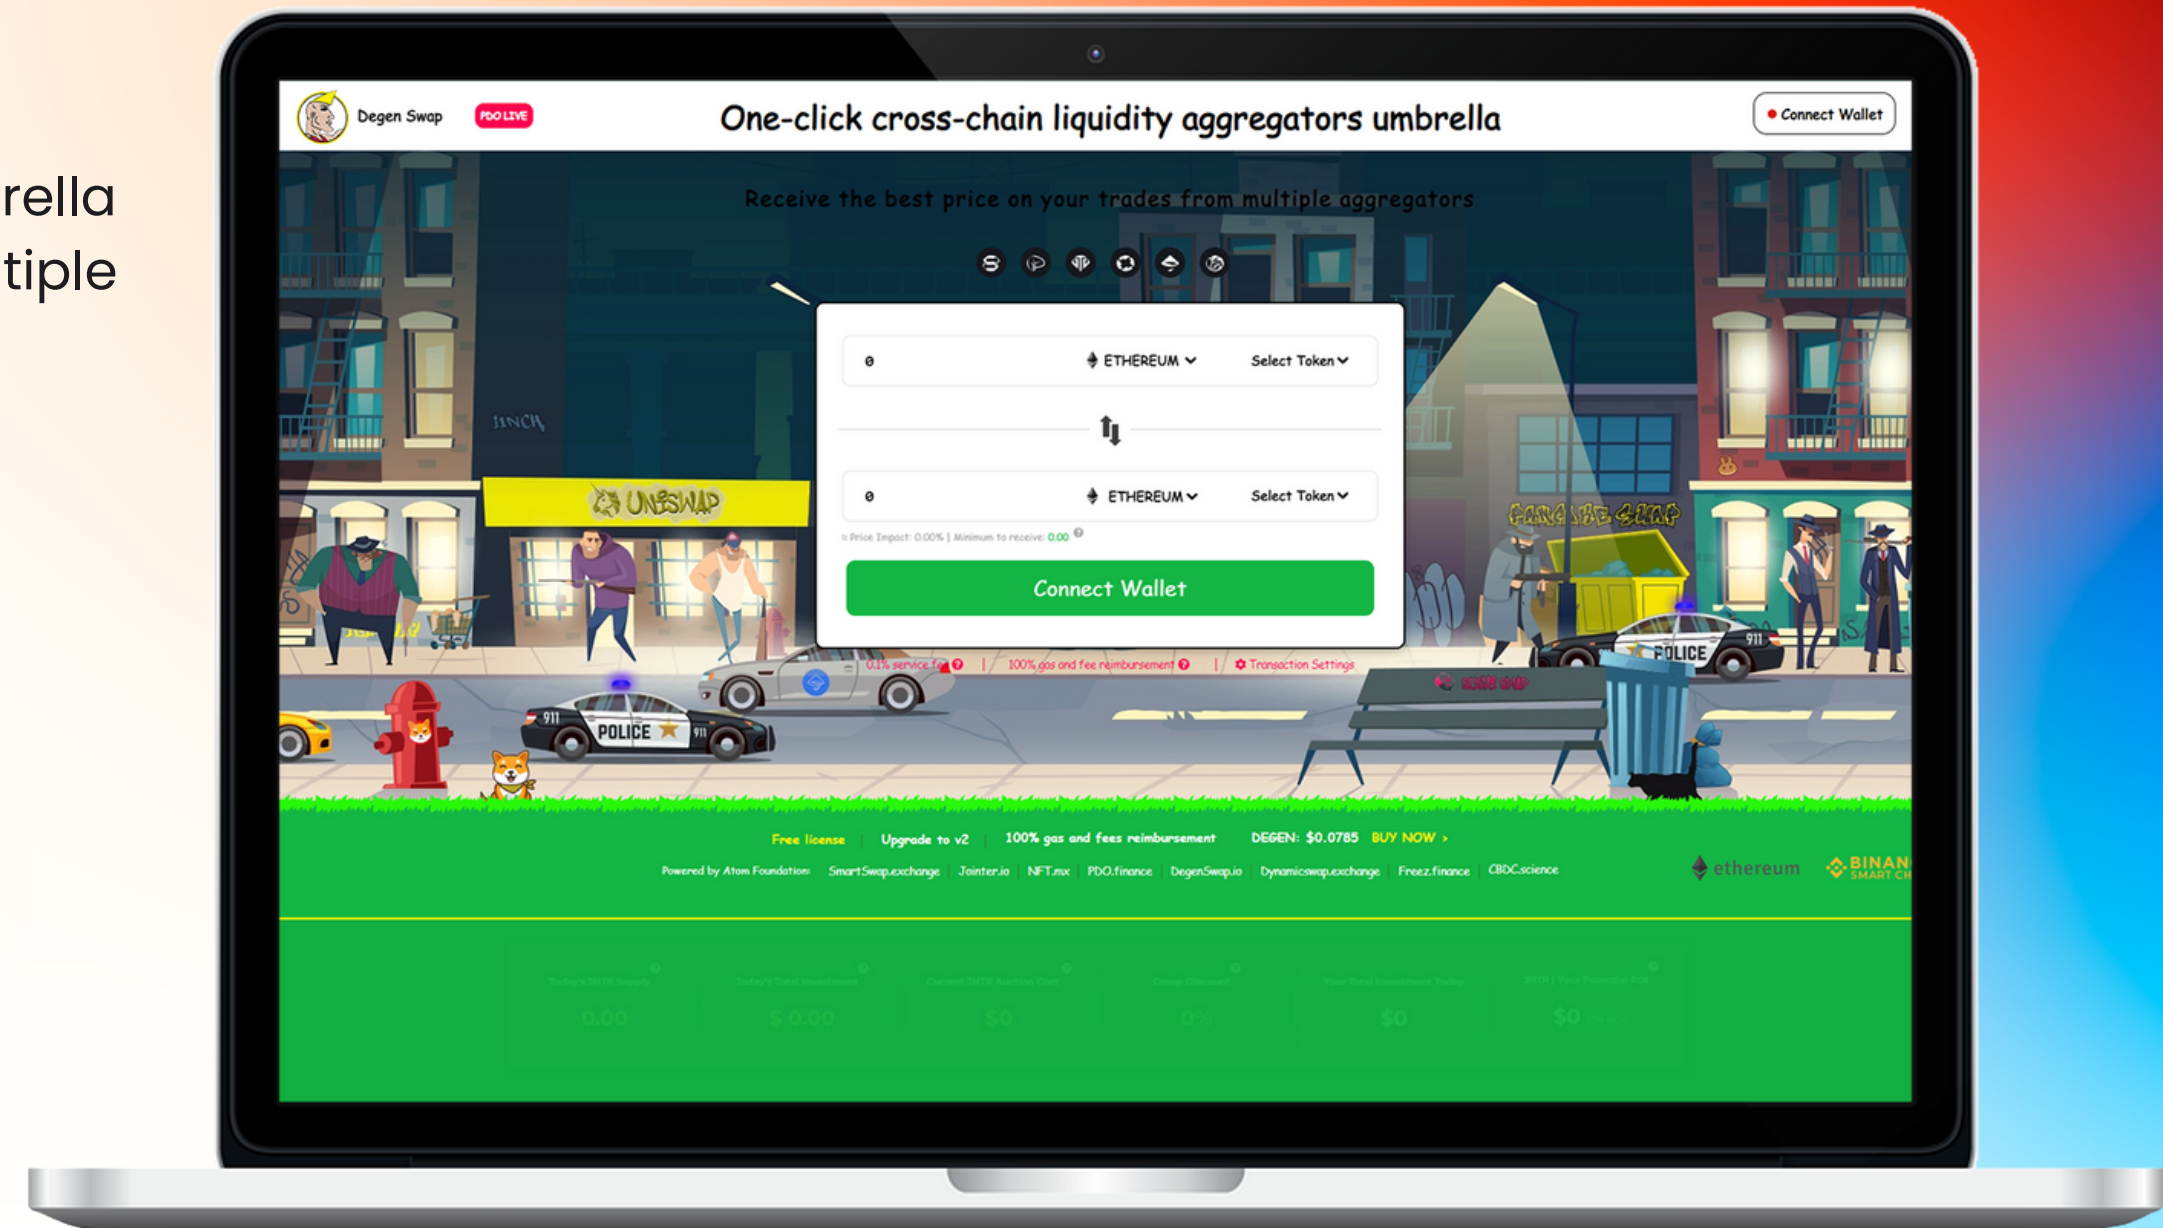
rella
tiple

Degen Swap PDO LIVE

One-click cross-chain liquidity aggregators umbrella

Connect Wallet

Receive the best price on your trades from multiple aggregators

1INCH

UNISWAP

0 ETHEREUM Select Token

0 ETHEREUM Select Token

Price Impact: 0.00% | Minimum to receive: 0.00

Connect Wallet

0.1% service fee | 100% gas and fee reimbursement | Transaction Settings

911 POLICE

POLICE 911

Free license | Upgrade to v2 | 100% gas and fees reimbursement | DEGEN: $0.0785 BUY NOW >

Powered by Atom Foundation: SmartSwap.exchange | Jointer.io | NFT.mx | PDO.finance | DegenSwap.io | Dynamicswap.exchange | Freez.finance | CBDC.science

ethereum BINAN SMART CH

0.00 $ 0.00 $0 0% $0 $0